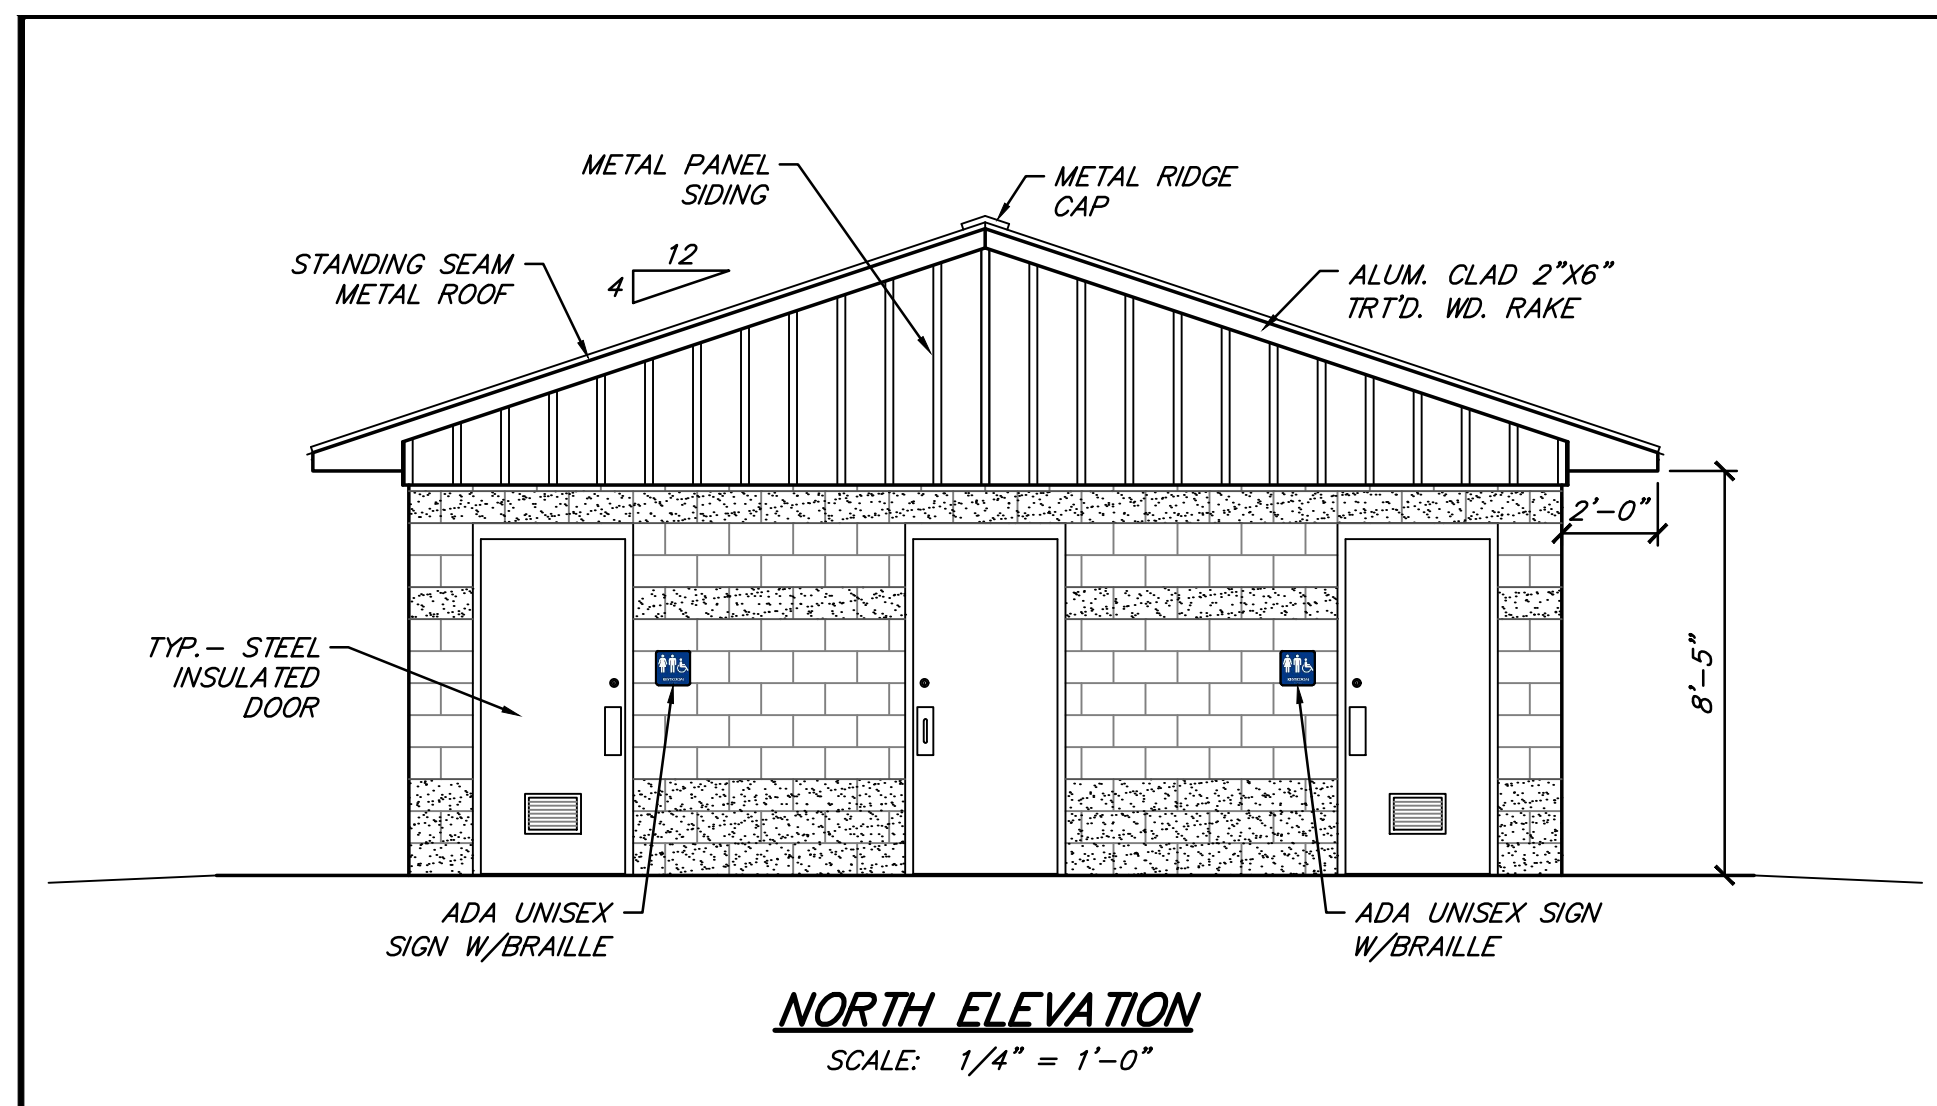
METAL PANEL SIDING

METAL RIDGE CAP

STANDING SEAM METAL ROOF

12

4

ALUM. CLAD 2"X6" TRT'D. WD. RAKE

2'–0"

8'–5"

TYP.– STEEL INSULATED DOOR

RESTROOM

RESTROOM

ADA UNISEX SIGN W/BRAILLE

ADA UNISEX SIGN W/BRAILLE

NORTH ELEVATION

SCALE: 1/4" = 1'–0"